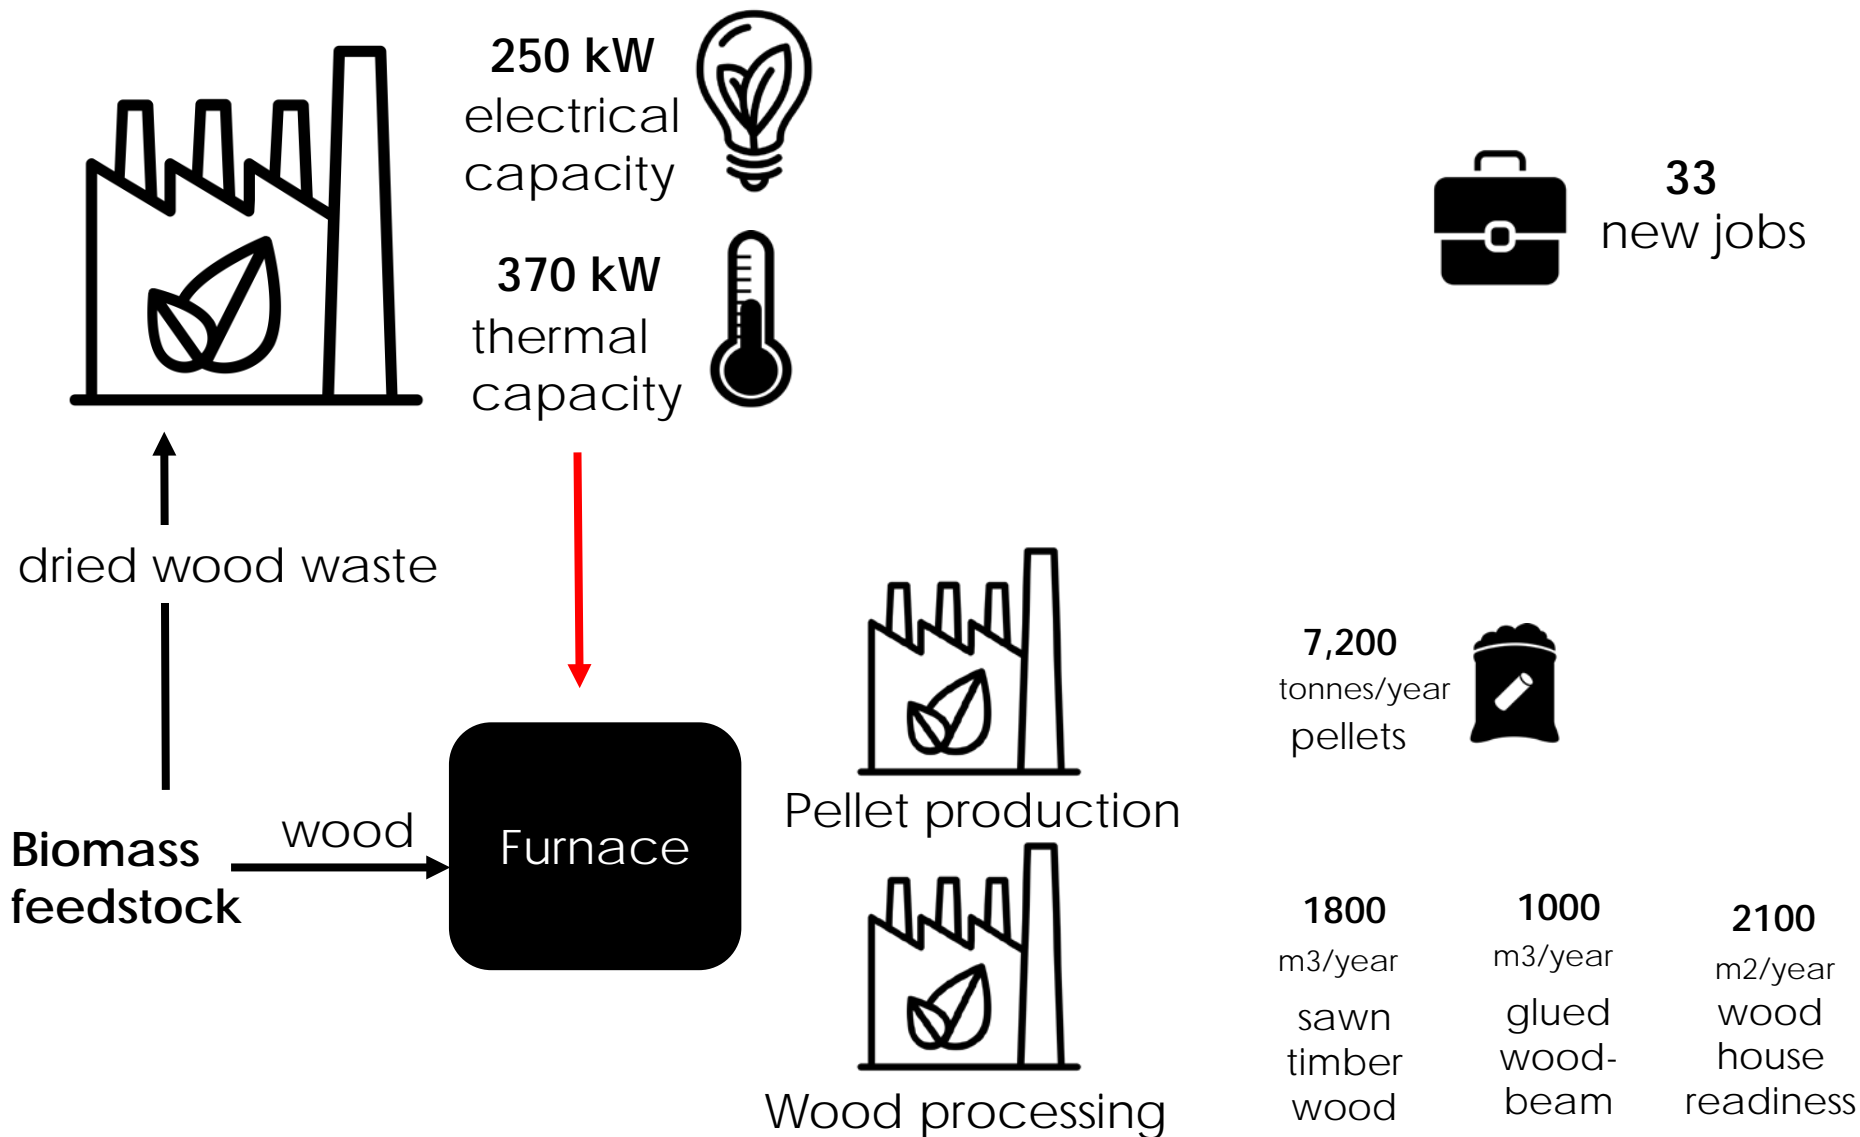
250 kW
electrical capacity

370 kW
thermal capacity

33
new jobs

dried wood waste

Biomass feedstock

wood

Furnace

Pellet production

Wood processing

7,200
tonnes/year
pellets

1800
m3/year
sawn timber wood

1000
m3/year
glued wood-beam

2100
m2/year
wood house readiness